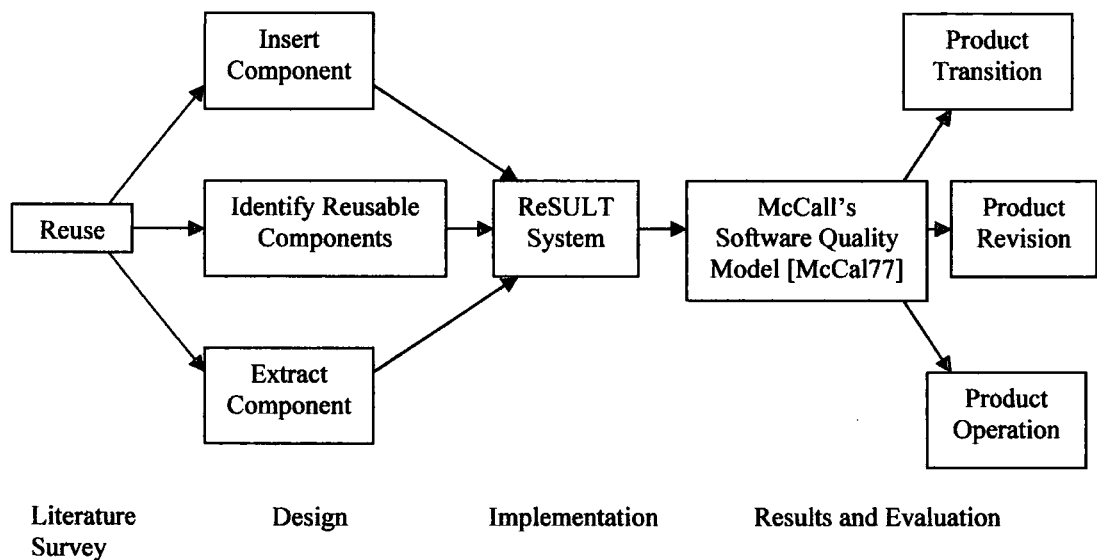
Insert Component

Product Transition

Reuse

Identify Reusable Components

ReSULT System

McCall's Software Quality Model [McCal77]

Product Revision

Extract Component

Product Operation

Literature Survey

Design

Implementation

Results and Evaluation